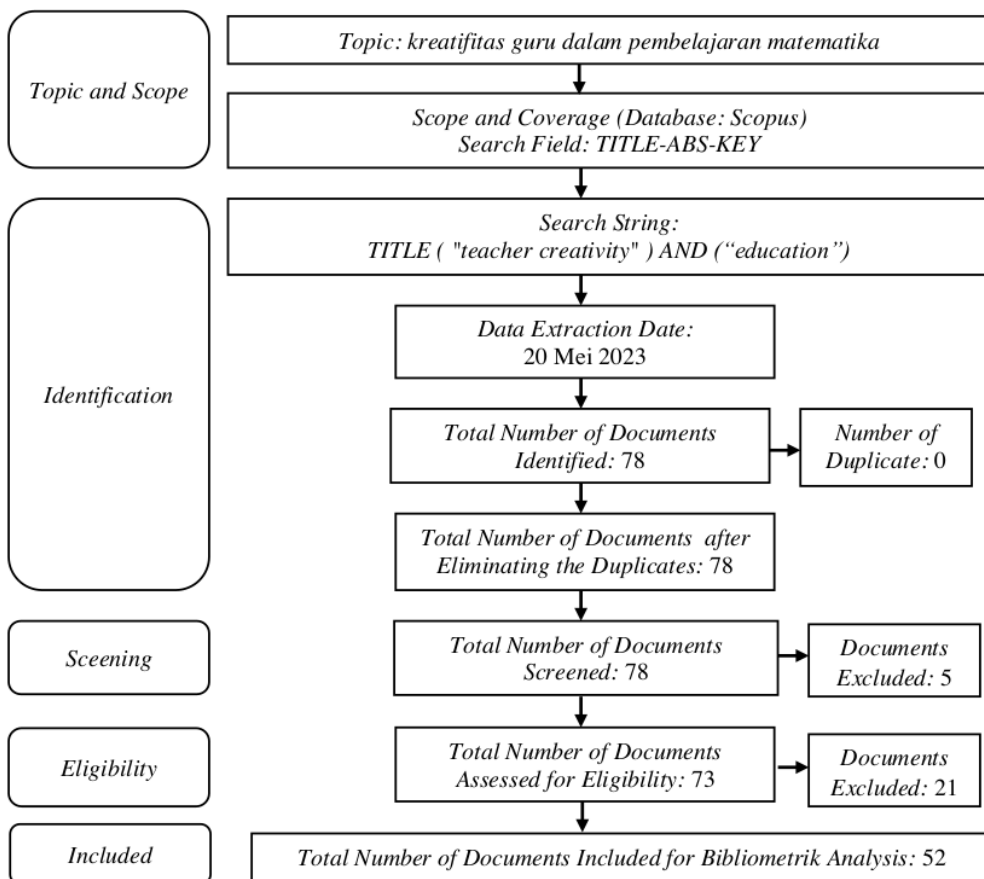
Topic and Scope

Topic: kreatifitas guru dalam pembelajaran matematika

Scope and Coverage (Database: Scopus)
Search Field: TITLE-ABS-KEY

Identification

Search String:
TITLE ( "teacher creativity" ) AND (“education”)

Data Extraction Date:
20 Mei 2023

Total Number of Documents Identified: 78

Number of Duplicate: 0

Total Number of Documents after Eliminating the Duplicates: 78

Sceening

Total Number of Documents Screened: 78

Documents Excluded: 5

Eligibility

Total Number of Documents Assessed for Eligibility: 73

Documents Excluded: 21

Included

Total Number of Documents Included for Bibliometrik Analysis: 52